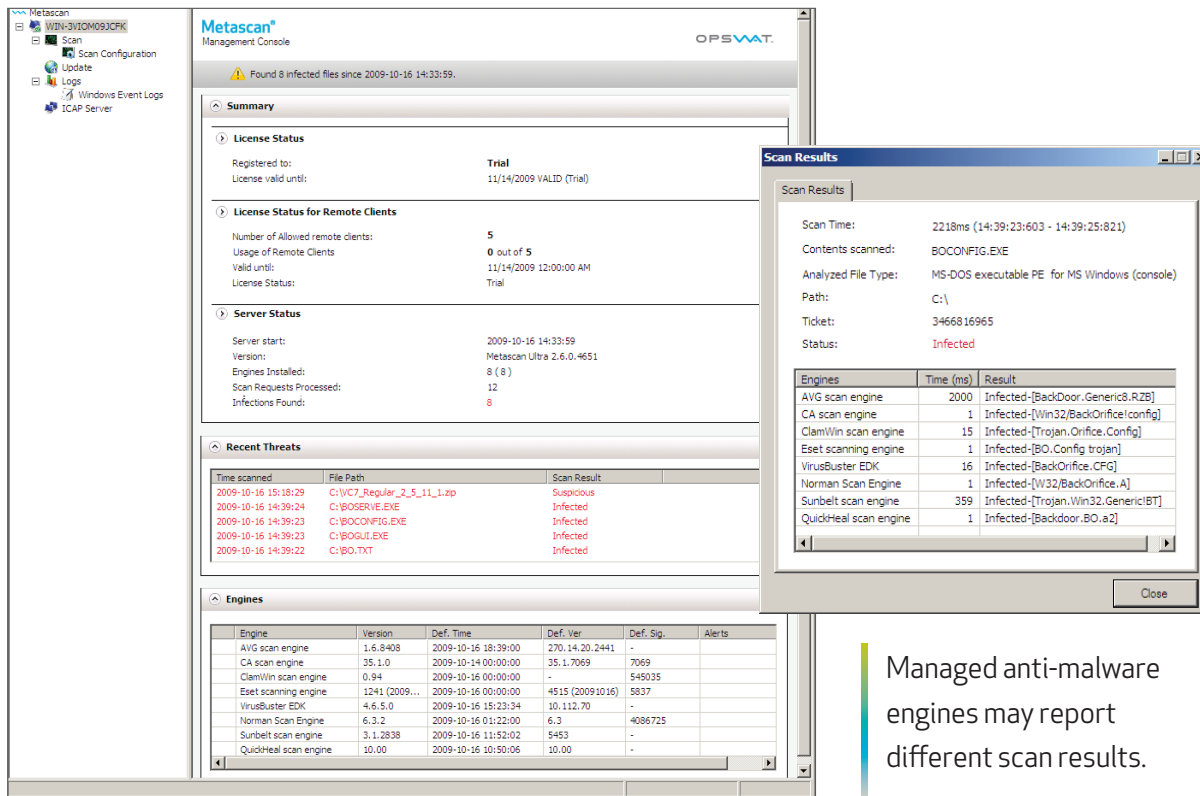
Metascan
WIN-3VIOM09JCFK
Scan
Scan Configuration
Update
Logs
Windows Event Logs
ICAP Server

Metascan®
Management Console

OPSWAT.

Found 8 infected files since 2009-10-16 14:33:59.

Summary

License Status

Registered to: Trial
License valid until: 11/14/2009 VALID (Trial)

License Status for Remote Clients

Number of Allowed remote clients: 5
Usage of Remote Clients 0 out of 5
Valid until: 11/14/2009 12:00:00 AM
License Status: Trial

Server Status

Server start: 2009-10-16 14:33:59
Version: Metascan Ultra 2.6.0.4651
Engines Installed: 8 ( 8 )
Scan Requests Processed: 12
Infections Found: 8

Recent Threats

| Time scanned | File Path | Scan Result |
|---|---|---|
| 2009-10-16 15:18:29 | C:\VC7_Regular_2_5_11_1.zip | Suspicious |
| 2009-10-16 14:39:24 | C:\BOSERVE.EXE | Infected |
| 2009-10-16 14:39:23 | C:\BOCONFIG.EXE | Infected |
| 2009-10-16 14:39:23 | C:\BOGUI.EXE | Infected |
| 2009-10-16 14:39:22 | C:\BO.TXT | Infected |

Engines

| Engine | Version | Def. Time | Def. Ver | Def. Sig. | Alerts |
|---|---|---|---|---|---|
| AVG scan engine | 1.6.8408 | 2009-10-16 18:39:00 | 270.14.20.2441 | - | |
| CA scan engine | 35.1.0 | 2009-10-14 00:00:00 | 35.1.7069 | 7069 | |
| ClamWin scan engine | 0.94 | 2009-10-16 00:00:00 | - | 545035 | |
| Eset scanning engine | 1241 (2009... | 2009-10-16 00:00:00 | 4515 (20091016) | 5837 | |
| VirusBuster EDK | 4.6.5.0 | 2009-10-16 15:23:34 | 10.112.70 | - | |
| Norman Scan Engine | 6.3.2 | 2009-10-16 01:22:00 | 6.3 | 4086725 | |
| Sunbelt scan engine | 3.1.2838 | 2009-10-16 11:52:02 | 5453 | - | |
| QuickHeal scan engine | 10.00 | 2009-10-16 10:50:06 | 10.00 | - | |

Scan Results

Scan Results

Scan Time: 2218ms (14:39:23:603 - 14:39:25:821)
Contents scanned: BOCONFIG.EXE
Analyzed File Type: MS-DOS executable PE for MS Windows (console)
Path: C:\
Ticket: 3466816965
Status: Infected

| Engines | Time (ms) | Result |
|---|---|---|
| AVG scan engine | 2000 | Infected-[BackDoor.Generic8.RZB] |
| CA scan engine | 1 | Infected-[Win32/BackOrifice!config] |
| ClamWin scan engine | 15 | Infected-[Trojan.Orifice.Config] |
| Eset scanning engine | 1 | Infected-[BO.Config trojan] |
| VirusBuster EDK | 16 | Infected-[BackOrifice.CFG] |
| Norman Scan Engine | 1 | Infected-[W32/BackOrifice.A] |
| Sunbelt scan engine | 359 | Infected-[Trojan.Win32.Generic!BT] |
| QuickHeal scan engine | 1 | Infected-[Backdoor.BO.a2] |

Close

Managed anti-malware engines may report different scan results.